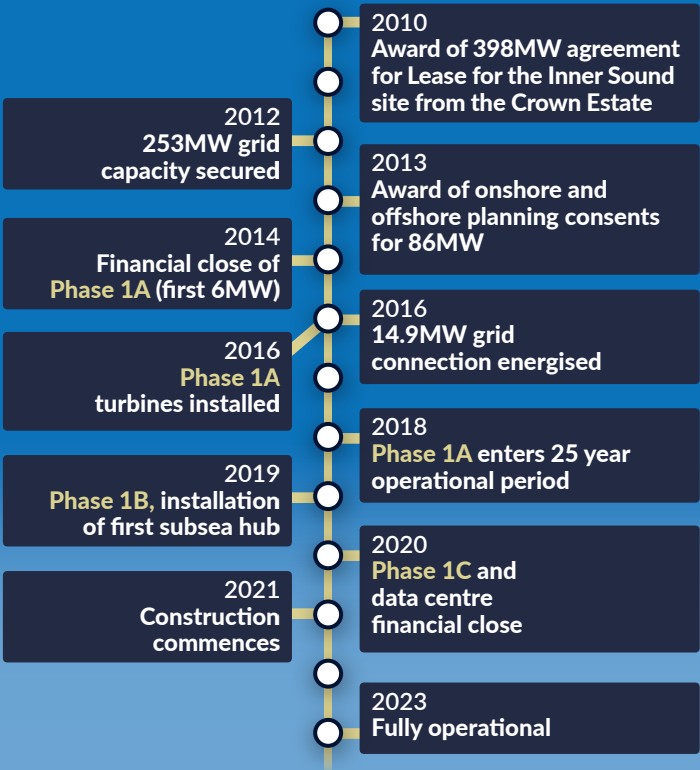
2010
Award of 398MW agreement for Lease for the Inner Sound site from the Crown Estate

2012
253MW grid capacity secured

2013
Award of onshore and offshore planning consents for 86MW

2014
Financial close of Phase 1A (first 6MW)

2016
14.9MW grid connection energised

2016
Phase 1A turbines installed

2018
Phase 1A enters 25 year operational period

2019
Phase 1B, installation of first subsea hub

2020
Phase 1C and data centre financial close

2021
Construction commences

2023
Fully operational